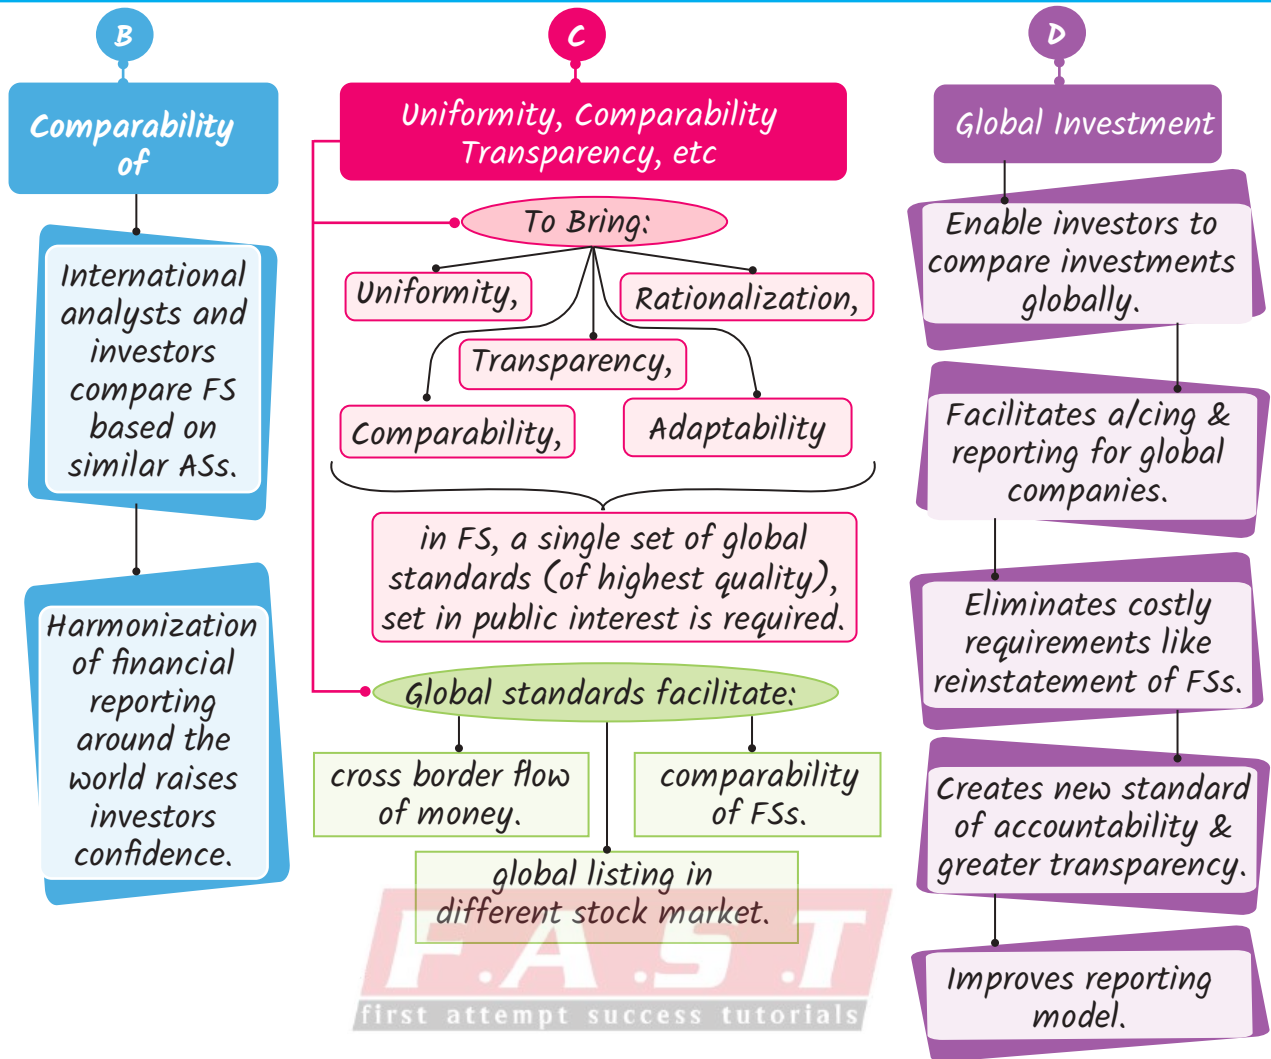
B

Comparability of

International analysts and investors compare FS based on similar ASs.

Harmonization of financial reporting around the world raises investors confidence.

C

Uniformity, Comparability Transparency, etc

To Bring:

Uniformity,

Rationalization,

Transparency,

Comparability,

Adaptability

in FS, a single set of global standards (of highest quality), set in public interest is required.

Global standards facilitate:

cross border flow of money.

comparability of FSs.

global listing in different stock market.

D

Global Investment

Enable investors to compare investments globally.

Facilitates a/cing & reporting for global companies.

Eliminates costly requirements like reinstatement of FSs.

Creates new standard of accountability & greater transparency.

Improves reporting model.

F.A.S.T
first attempt success tutorials